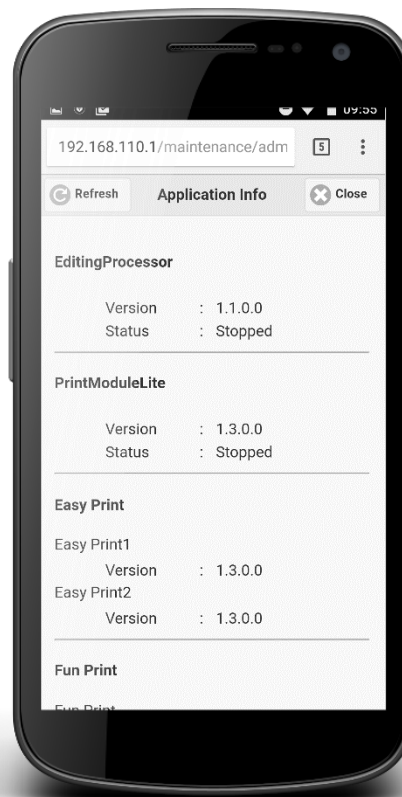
09:55

192.168.110.1/maintenance/adm

5

Refresh

Application Info

Close

EditingProcessor

Version : 1.1.0.0
Status : Stopped

PrintModuleLite

Version : 1.3.0.0
Status : Stopped

Easy Print

Easy Print1
Version : 1.3.0.0
Easy Print2
Version : 1.3.0.0

Fun Print

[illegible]